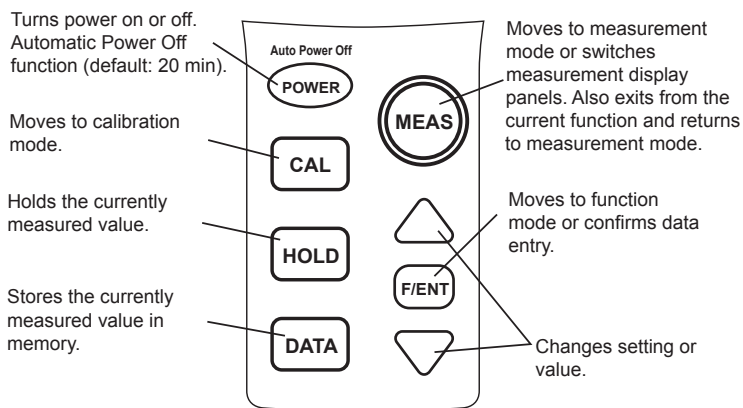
Turns power on or off. Automatic Power Off function (default: 20 min).

Auto Power Off

POWER

Moves to measurement mode or switches measurement display panels. Also exits from the current function and returns to measurement mode.

MEAS

Moves to calibration mode.

CAL

Holds the currently measured value.

HOLD

Moves to function mode or confirms data entry.

F/ENT

Stores the currently measured value in memory.

DATA

Changes setting or value.